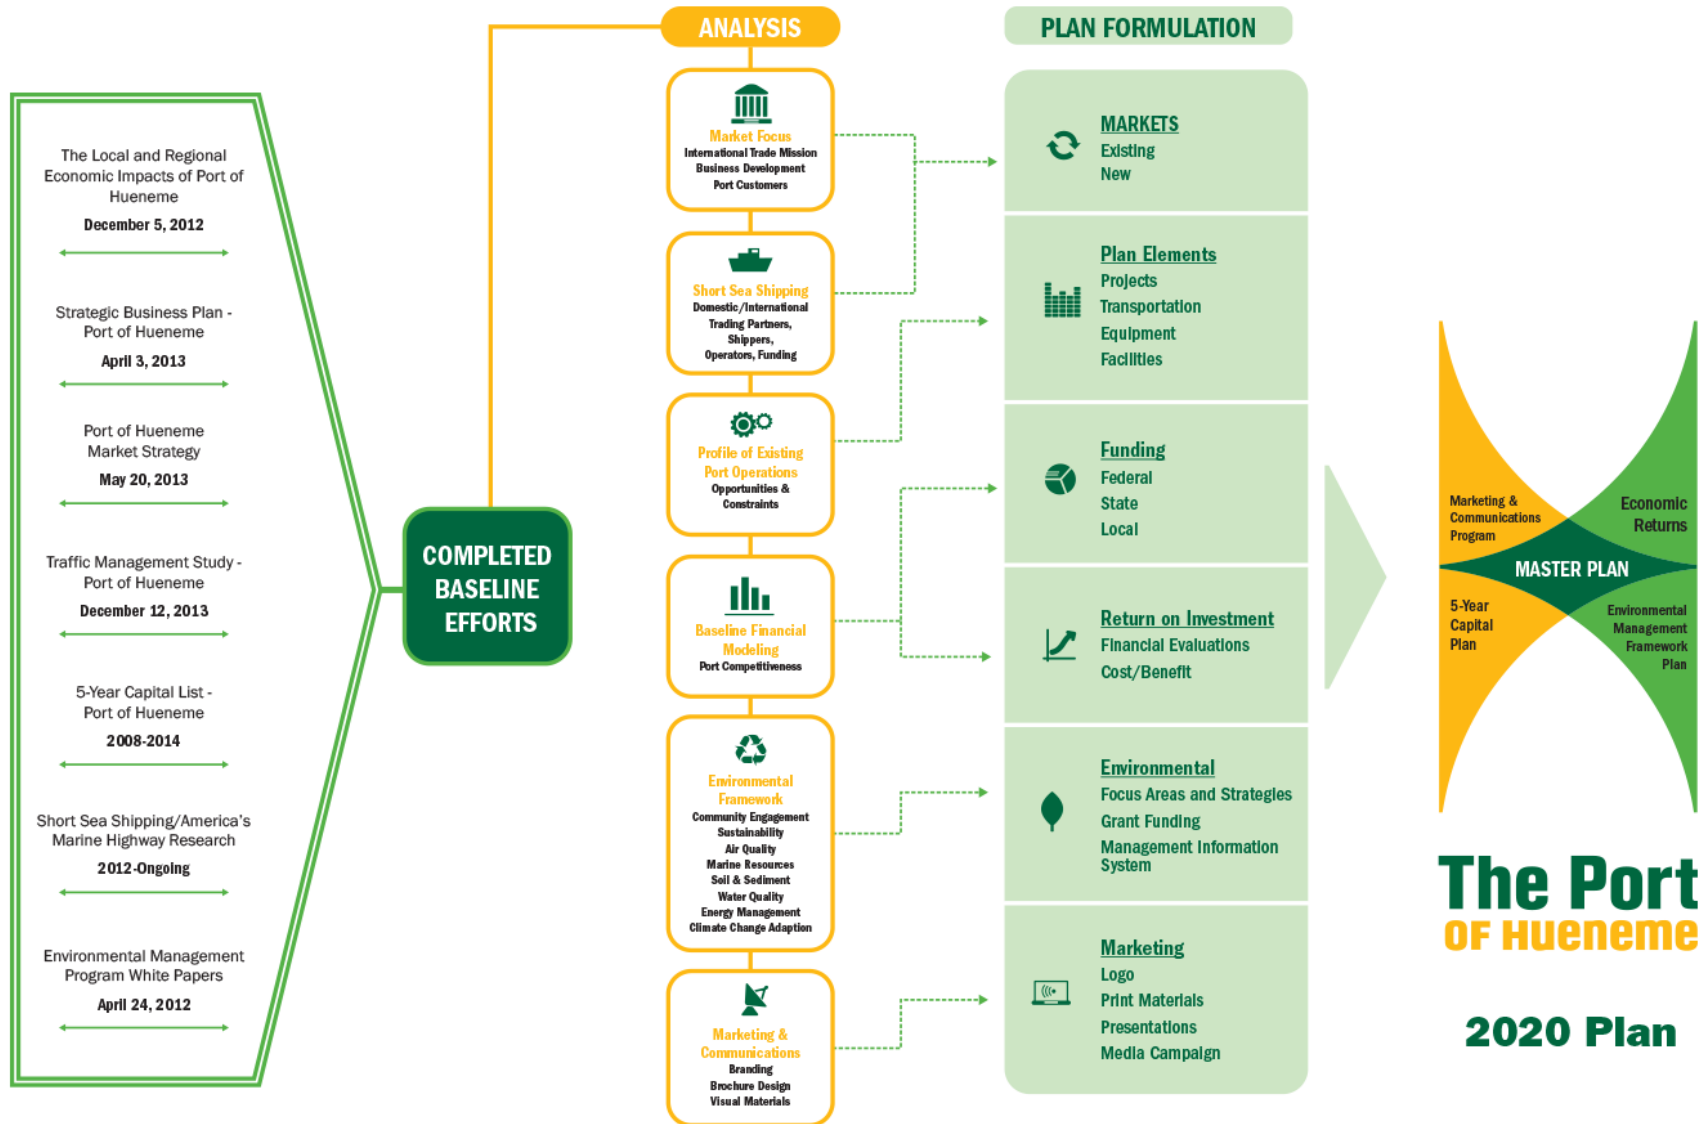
The Local and Regional Economic Impacts of Port of Hueneme

December 5, 2012

Strategic Business Plan - Port of Hueneme

April 3, 2013

Port of Hueneme Market Strategy

May 20, 2013

Traffic Management Study - Port of Hueneme

December 12, 2013

5-Year Capital List - Port of Hueneme

2008-2014

Short Sea Shipping/America's Marine Highway Research

2012-Ongoing

Environmental Management Program White Papers

April 24, 2012

COMPLETED BASELINE EFFORTS

ANALYSIS

Market Focus
International Trade Mission
Business Development
Port Customers

Short Sea Shipping
Domestic/International
Trading Partners,
Shippers,
Operators, Funding

Profile of Existing Port Operations
Opportunities & Constraints

Baseline Financial Modeling
Port Competitiveness

Environmental Framework
Community Engagement
Sustainability
Air Quality
Marine Resources
Soil & Sediment
Water Quality
Energy Management
Climate Change Adaption

Marketing & Communications
Branding
Brochure Design
Visual Materials

PLAN FORMULATION

MARKETS
Existing
New

Plan Elements
Projects
Transportation
Equipment
Facilities

Funding
Federal
State
Local

Return on Investment
Financial Evaluations
Cost/Benefit

Environmental
Focus Areas and Strategies
Grant Funding
Management Information System

Marketing
Logo
Print Materials
Presentations
Media Campaign

Marketing & Communications Program

Economic Returns

MASTER PLAN

5-Year Capital Plan

Environmental Management Framework Plan

The Port
OF HUENEME

2020 Plan